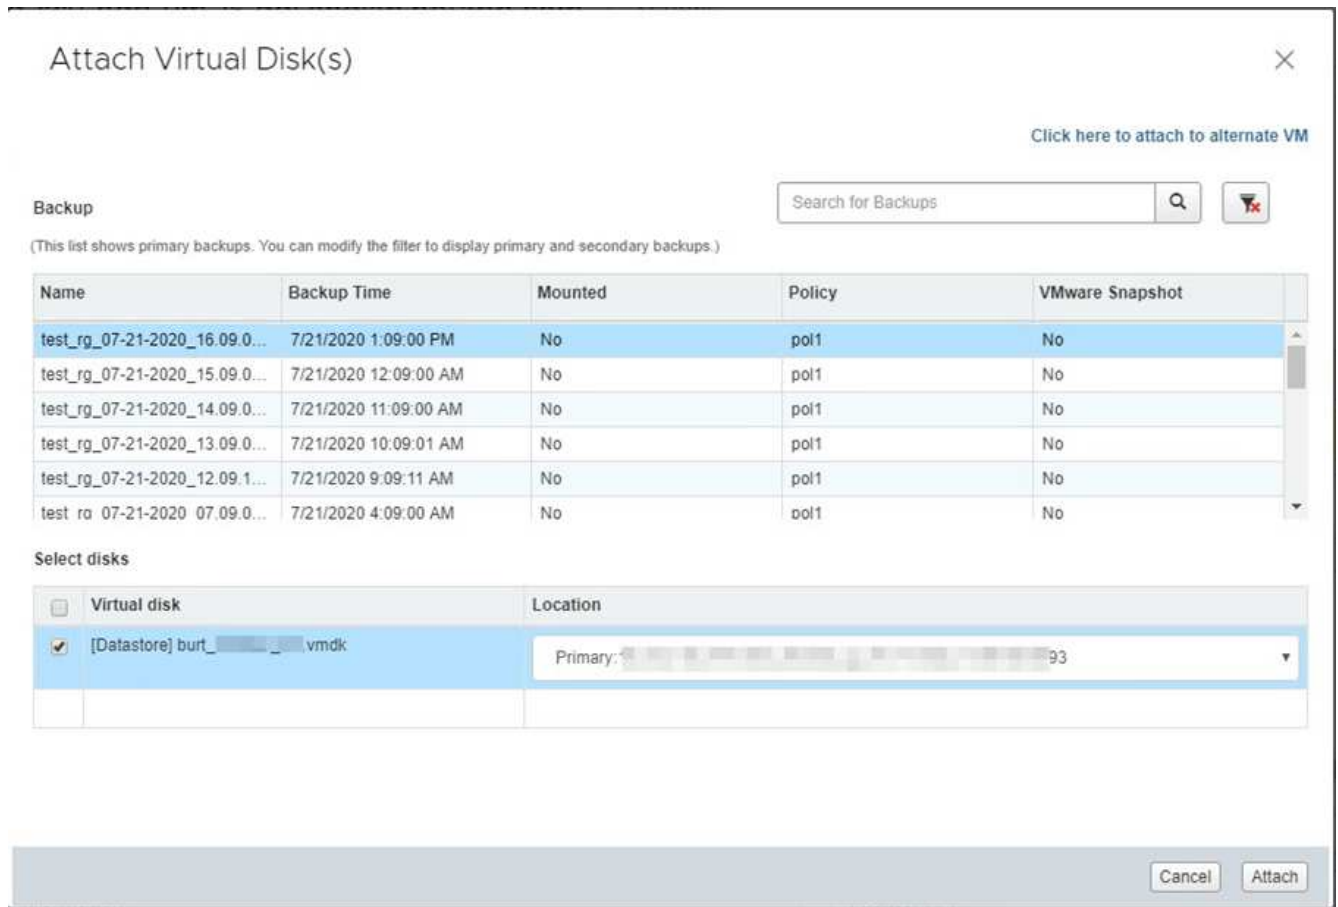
Attach Virtual Disk(s)

Click here to attach to alternate VM

Backup

Search for Backups

(This list shows primary backups. You can modify the filter to display primary and secondary backups.)

| Name | Backup Time | Mounted | Policy | VMware Snapshot |
|---|---|---|---|---|
| test_rg_07-21-2020_16.09.0... | 7/21/2020 1:09:00 PM | No | pol1 | No |
| test_rg_07-21-2020_15.09.0... | 7/21/2020 12:09:00 AM | No | pol1 | No |
| test_rg_07-21-2020_14.09.0... | 7/21/2020 11:09:00 AM | No | pol1 | No |
| test_rg_07-21-2020_13.09.0... | 7/21/2020 10:09:01 AM | No | pol1 | No |
| test_rg_07-21-2020_12.09.1... | 7/21/2020 9:09:11 AM | No | pol1 | No |
| test_rg_07-21-2020_07.09.0... | 7/21/2020 4:09:00 AM | No | pol1 | No |

Select disks

| | Virtual disk | Location |
|---|---|---|
| ✔ | [Datastore] burt_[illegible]_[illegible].vmdk | Primary: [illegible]93 |

Cancel Attach